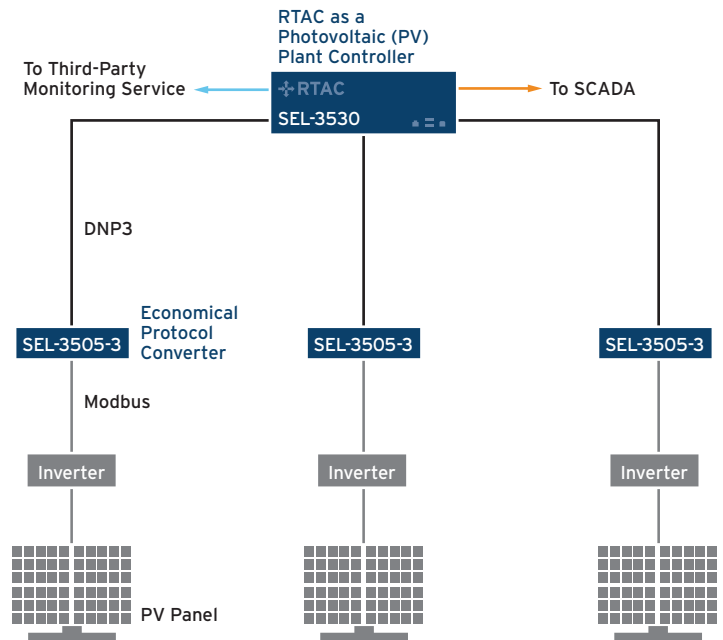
RTAC as a Photovoltaic (PV) Plant Controller

To Third-Party Monitoring Service

RTAC

SEL-3530

To SCADA

DNP3

SEL-3505-3

Economical Protocol Converter

SEL-3505-3

SEL-3505-3

Modbus

Inverter

Inverter

Inverter

PV Panel